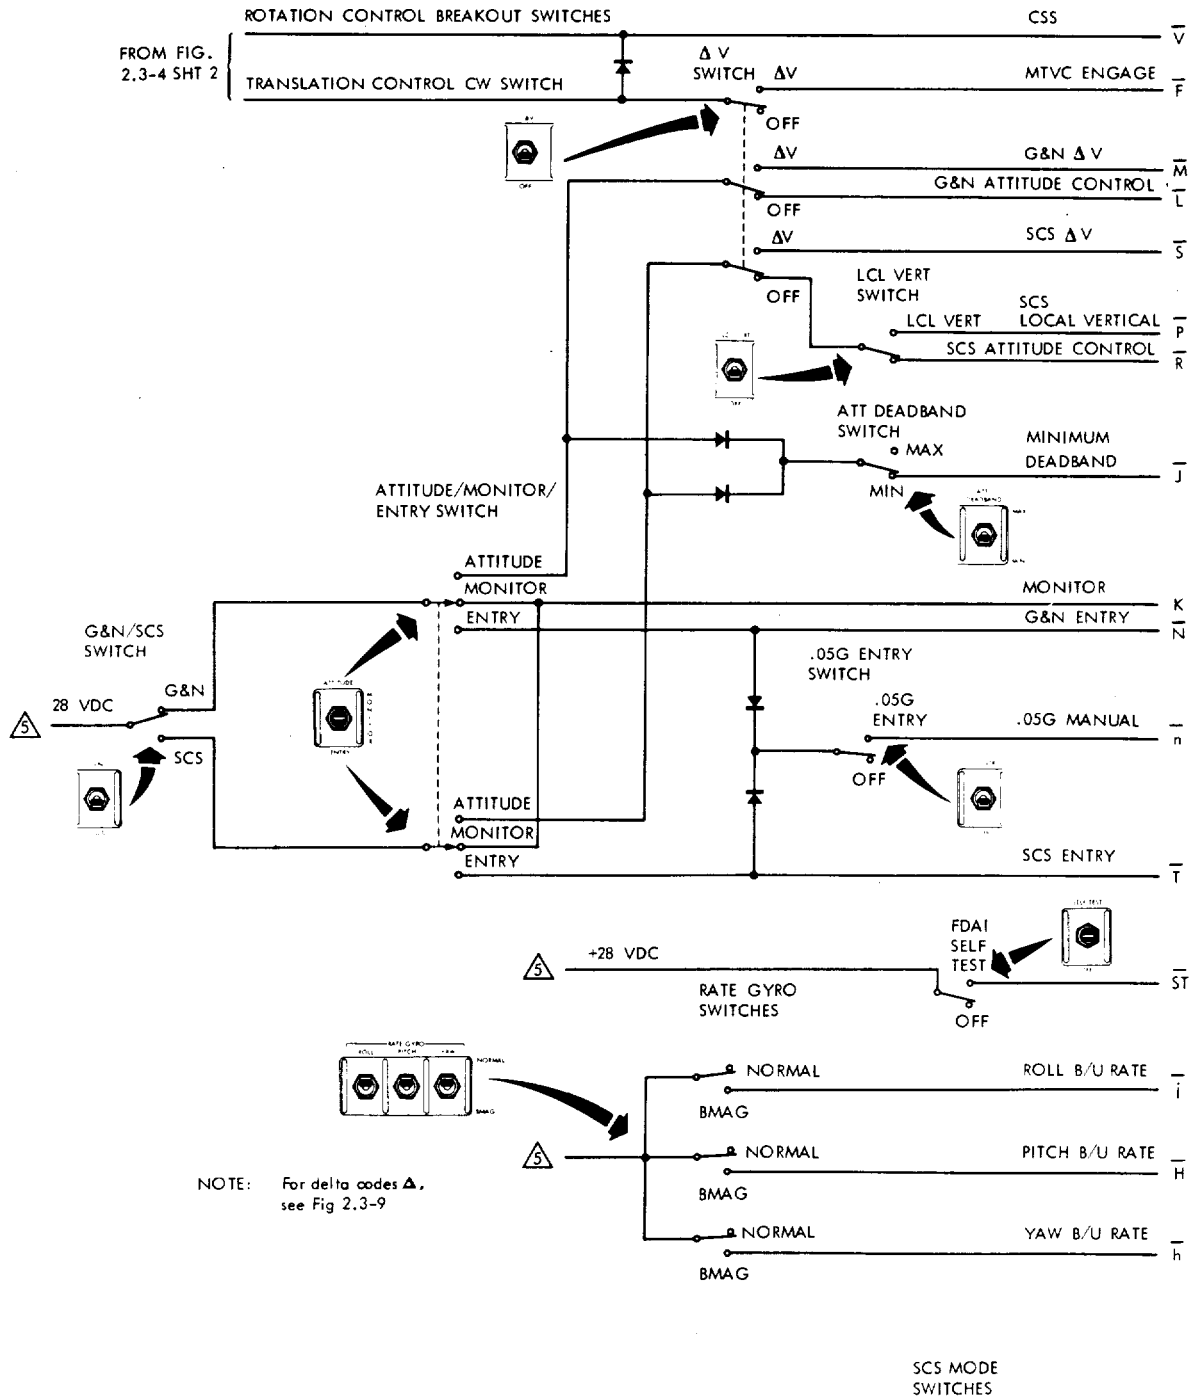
ROTATION CONTROL BREAKOUT SWITCHES

CSS

$\overline{V}$

FROM FIG. 2.3-4 SHT 2

TRANSLATION CONTROL CW SWITCH

$\Delta$ V SWITCH

$\Delta$V

MTVC ENGAGE

$\overline{F}$

OFF

$\Delta$V

G&N $\Delta$ V

$\overline{M}$

G&N ATTITUDE CONTROL

$\overline{L}$

OFF

$\Delta$V

SCS $\Delta$ V

$\overline{S}$

OFF

LCL VERT SWITCH

SCS

LCL VERT

LOCAL VERTICAL

$\overline{P}$

SCS ATTITUDE CONTROL

$\overline{R}$

ATT DEADBAND SWITCH

MAX

MINIMUM DEADBAND

$\overline{J}$

MIN

ATTITUDE/MONITOR/ ENTRY SWITCH

ATTITUDE

MONITOR

MONITOR

K

ENTRY

G&N ENTRY

$\overline{N}$

G&N/SCS SWITCH

.05G ENTRY SWITCH

G&N

28 VDC

5

.05G ENTRY

.05G MANUAL

$\overline{n}$

SCS

OFF

ATTITUDE

MONITOR

ENTRY

SCS ENTRY

$\overline{T}$

FDAI SELF TEST

5

+28 VDC

$\overline{ST}$

RATE GYRO SWITCHES

OFF

NORMAL

NORMAL

ROLL B/U RATE

$\overline{i}$

BMAG

5

NORMAL

PITCH B/U RATE

$\overline{H}$

NOTE: For delta codes $\Delta$, see Fig 2.3-9

BMAG

NORMAL

YAW B/U RATE

$\overline{h}$

BMAG

SCS MODE SWITCHES